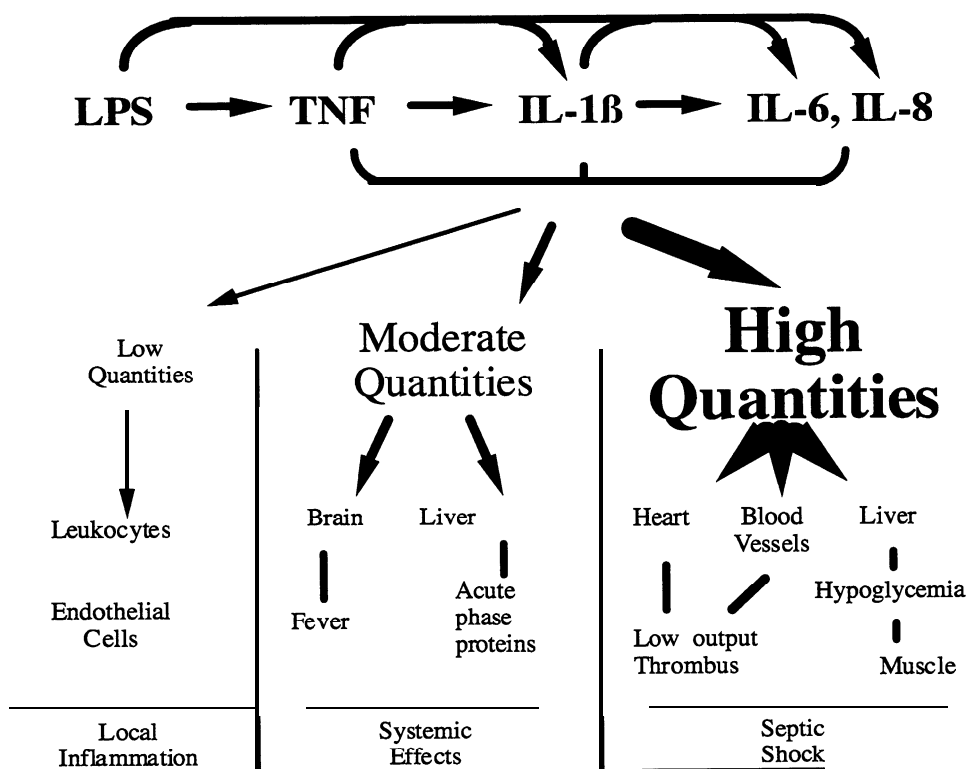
LPS TNF IL-1ß IL-6, IL-8

Low Quantities

Leukocytes

Endothelial Cells

Local Inflammation

Moderate Quantities

Brain Liver

Fever

Acute phase proteins

Systemic Effects

High Quantities

Heart Blood Vessels Liver

Hypoglycemia

Low output Thrombus

Muscle

Septic Shock